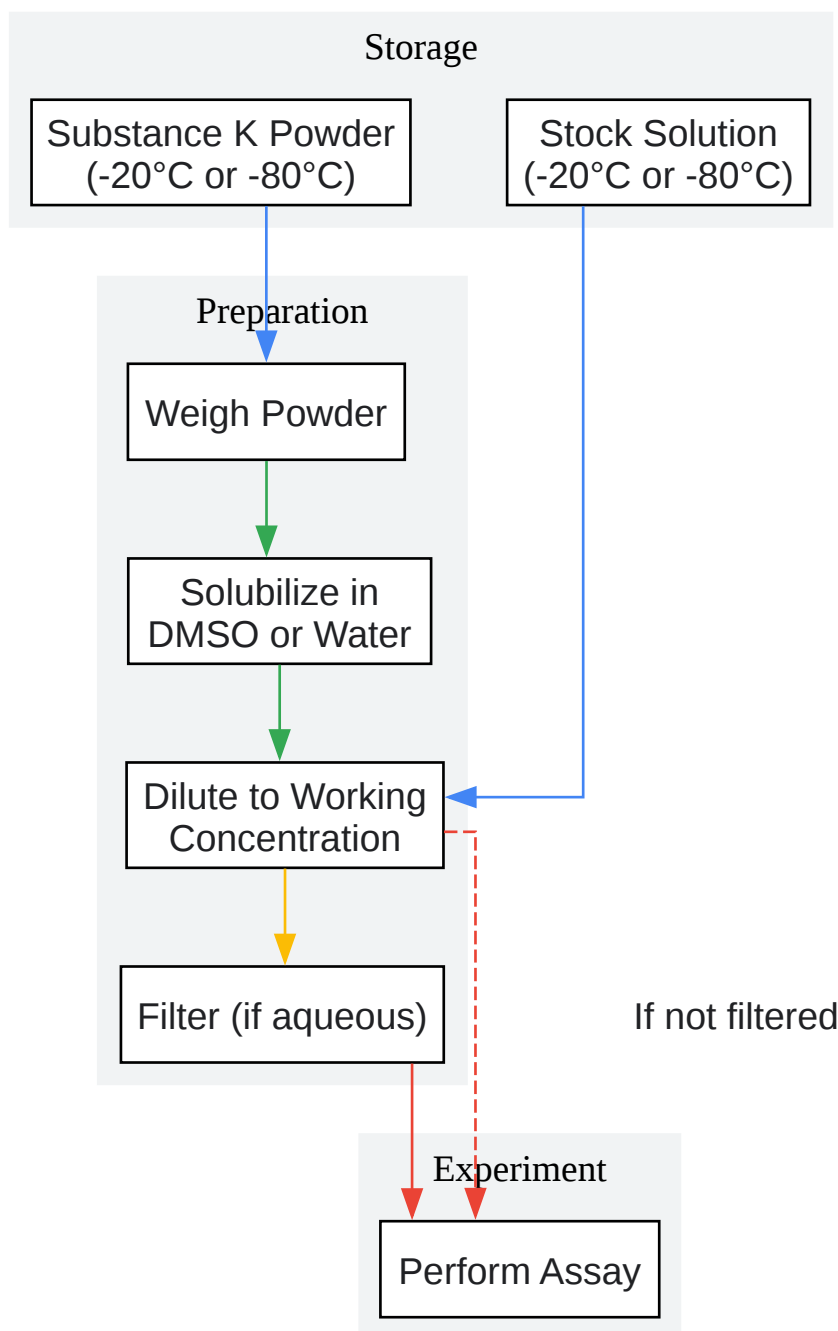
Storage

Substance K Powder (-20°C or -80°C)

Stock Solution (-20°C or -80°C)

Preparation

Weigh Powder

Solubilize in DMSO or Water

Dilute to Working Concentration

Filter (if aqueous)

If not filtered

Experiment

Perform Assay